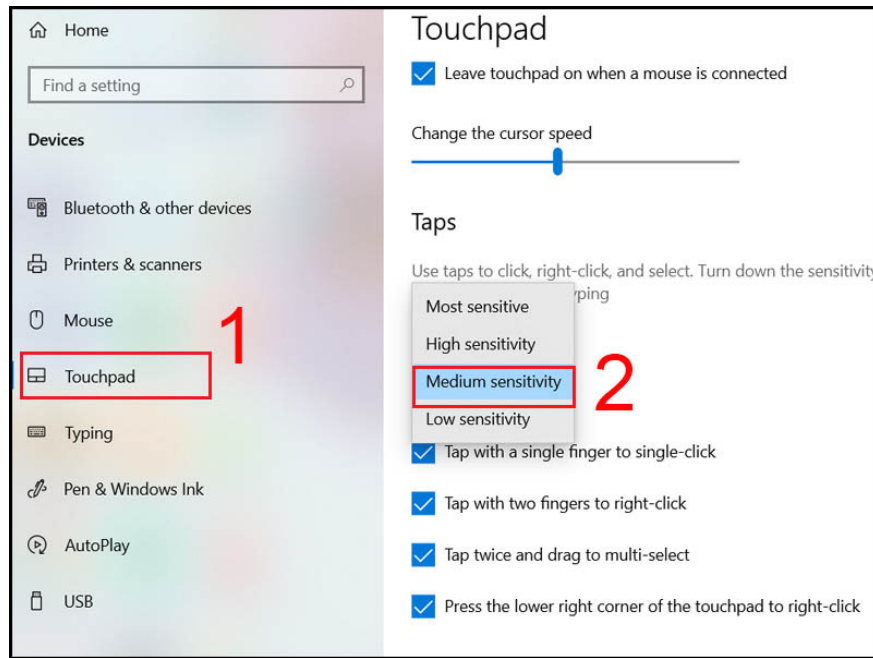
Home

Find a setting

Devices

Bluetooth & other devices

Printers & scanners

Mouse

Touchpad

Typing

Pen & Windows Ink

AutoPlay

USB

1

Touchpad

Leave touchpad on when a mouse is connected

Change the cursor speed

Taps

Use taps to click, right-click, and select. Turn down the sensitivit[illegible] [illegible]yping

Most sensitive

High sensitivity

Medium sensitivity

Low sensitivity

2

Tap with a single finger to single-click

Tap with two fingers to right-click

Tap twice and drag to multi-select

Press the lower right corner of the touchpad to right-click